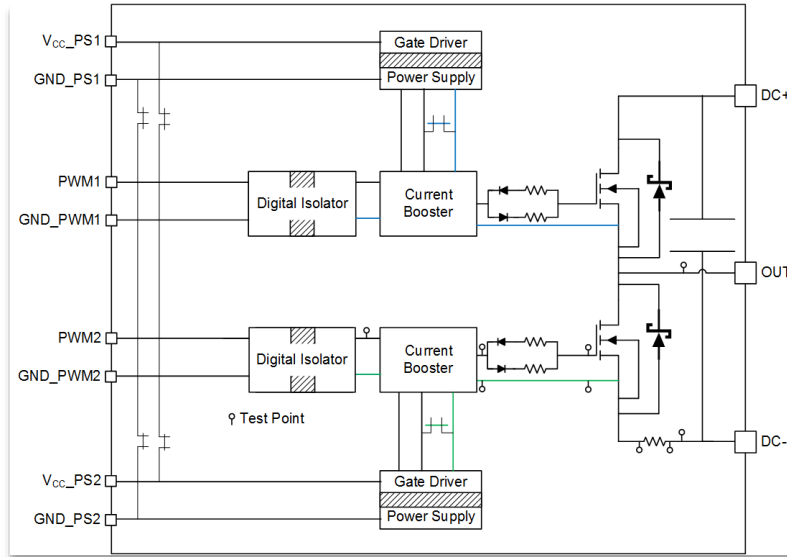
$V_{CC}$_PS1
GND_PS1
Gate Driver
Power Supply
DC+
PWM1
GND_PWM1
Digital Isolator
Current Booster
OUT
PWM2
GND_PWM2
Digital Isolator
Current Booster
Test Point
DC-
$V_{CC}$_PS2
GND_PS2
Gate Driver
Power Supply